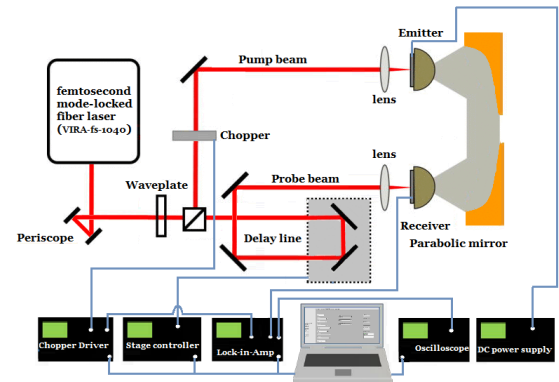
femtosecond mode-locked fiber laser (VIRA-fs-1040)

Pump beam

Emitter

lens

Chopper

lens

Probe beam

Waveplate

Receiver

Parabolic mirror

Periscope

Delay line

Chopper Driver

Stage controller

Lock-in-Amp

Oscilloscope

DC power supply